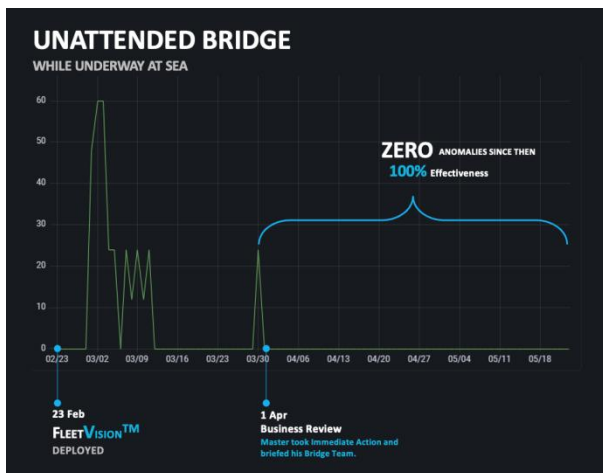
UNATTENDED BRIDGE

WHILE UNDERWAY AT SEA

60
50
40
30
20
10
0

02/23 03/02 03/09 03/16 03/23 03/30 04/06 04/13 04/20 04/27 05/04 05/11 05/18

ZERO ANOMALIES SINCE THEN
100% Effectiveness

23 Feb
FLEETVISION™
DEPLOYED

1 Apr
Business Review
Master took Immediate Action and briefed his Bridge Team.